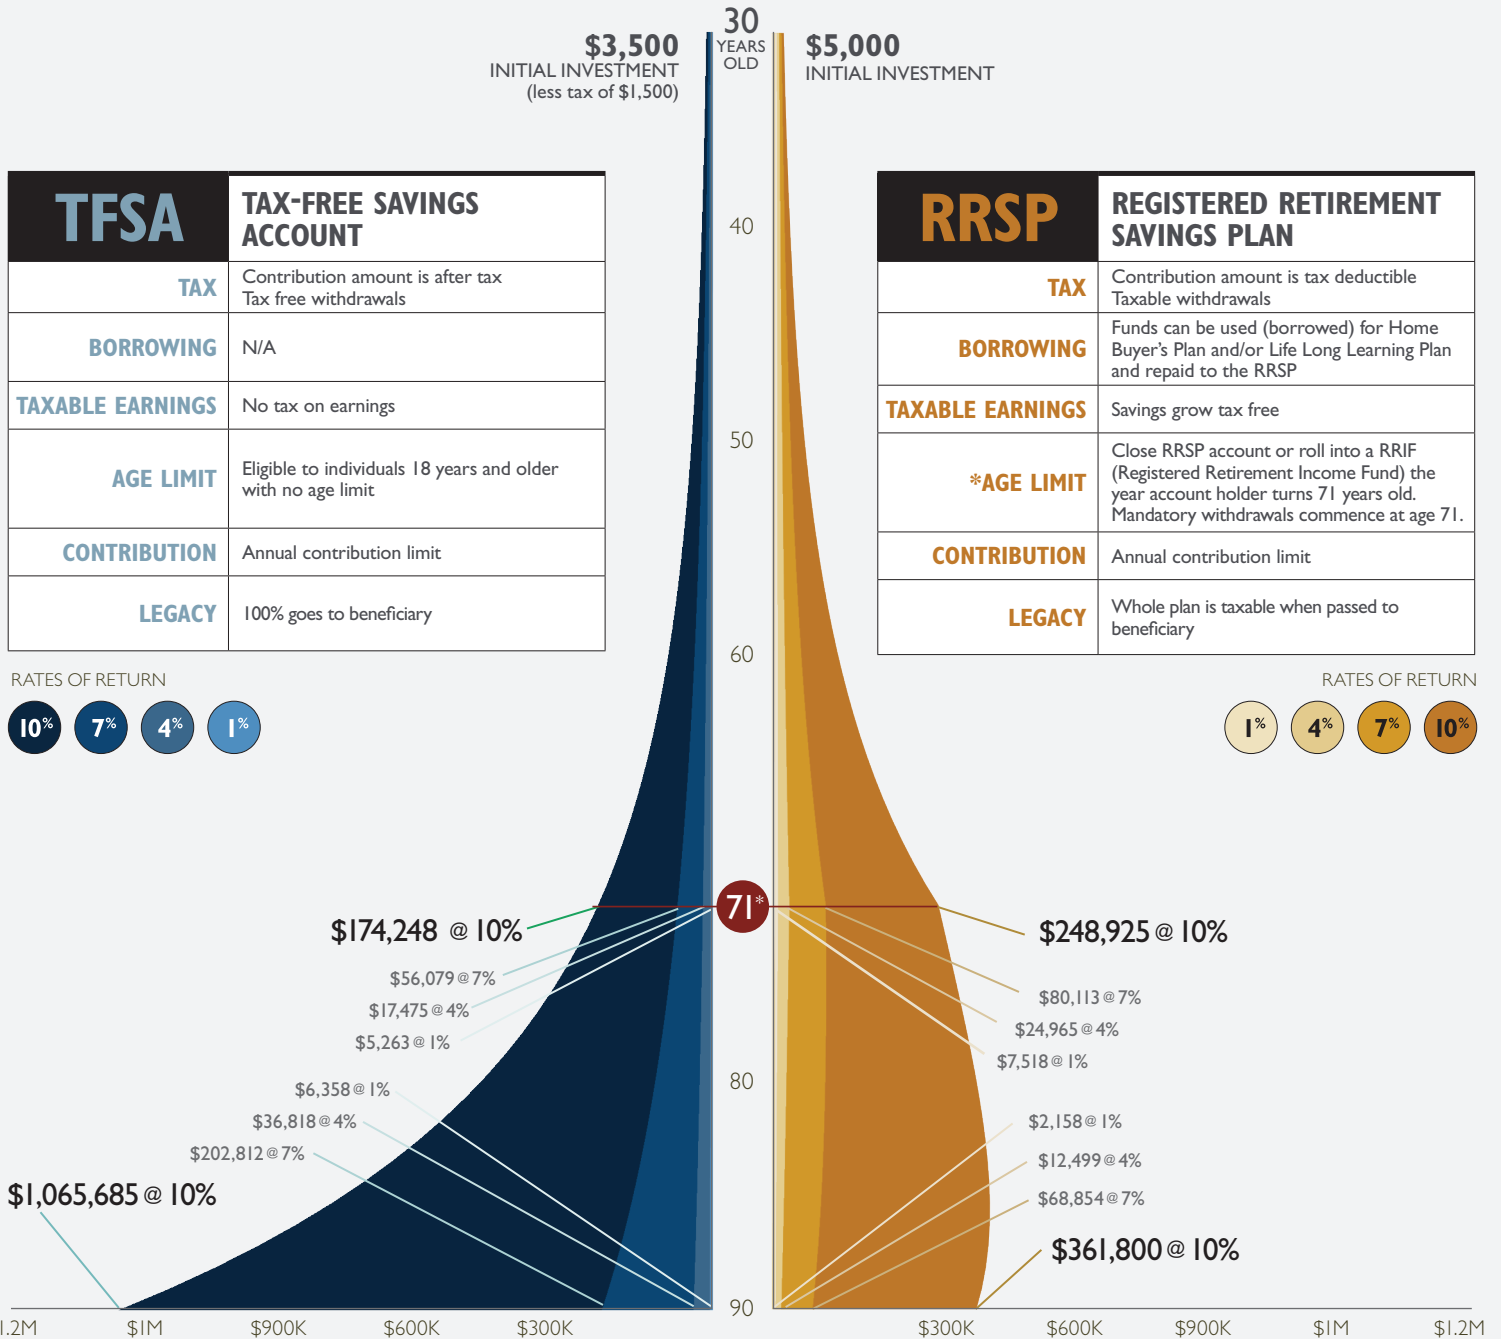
$3,500
INITIAL INVESTMENT
(less tax of $1,500)

30
YEARS
OLD

$5,000
INITIAL INVESTMENT

| TFSA | TAX-FREE SAVINGS ACCOUNT |
|---|---|
| TAX | Contribution amount is after tax Tax free withdrawals |
| BORROWING | N/A |
| TAXABLE EARNINGS | No tax on earnings |
| AGE LIMIT | Eligible to individuals 18 years and older with no age limit |
| CONTRIBUTION | Annual contribution limit |
| LEGACY | 100% goes to beneficiary |

| RRSP | REGISTERED RETIREMENT SAVINGS PLAN |
|---|---|
| TAX | Contribution amount is tax deductible Taxable withdrawals |
| BORROWING | Funds can be used (borrowed) for Home Buyer's Plan and/or Life Long Learning Plan and repaid to the RRSP |
| TAXABLE EARNINGS | Savings grow tax free |
| *AGE LIMIT | Close RRSP account or roll into a RRIF (Registered Retirement Income Fund) the year account holder turns 71 years old. Mandatory withdrawals commence at age 71. |
| CONTRIBUTION | Annual contribution limit |
| LEGACY | Whole plan is taxable when passed to beneficiary |

40
50
60

RATES OF RETURN
10% 7% 4% 1%

RATES OF RETURN
1% 4% 7% 10%

71*

$174,248 @ 10%
$56,079 @ 7%
$17,475 @ 4%
$5,263 @ 1%

$248,925 @ 10%
$80,113 @ 7%
$24,965 @ 4%
$7,518 @ 1%

80

$6,358 @ 1%
$36,818 @ 4%
$202,812 @ 7%
$1,065,685 @ 10%

$2,158 @ 1%
$12,499 @ 4%
$68,854 @ 7%
$361,800 @ 10%

90

.2M $1M $900K $600K $300K

$300K $600K $900K $1M $1.2M